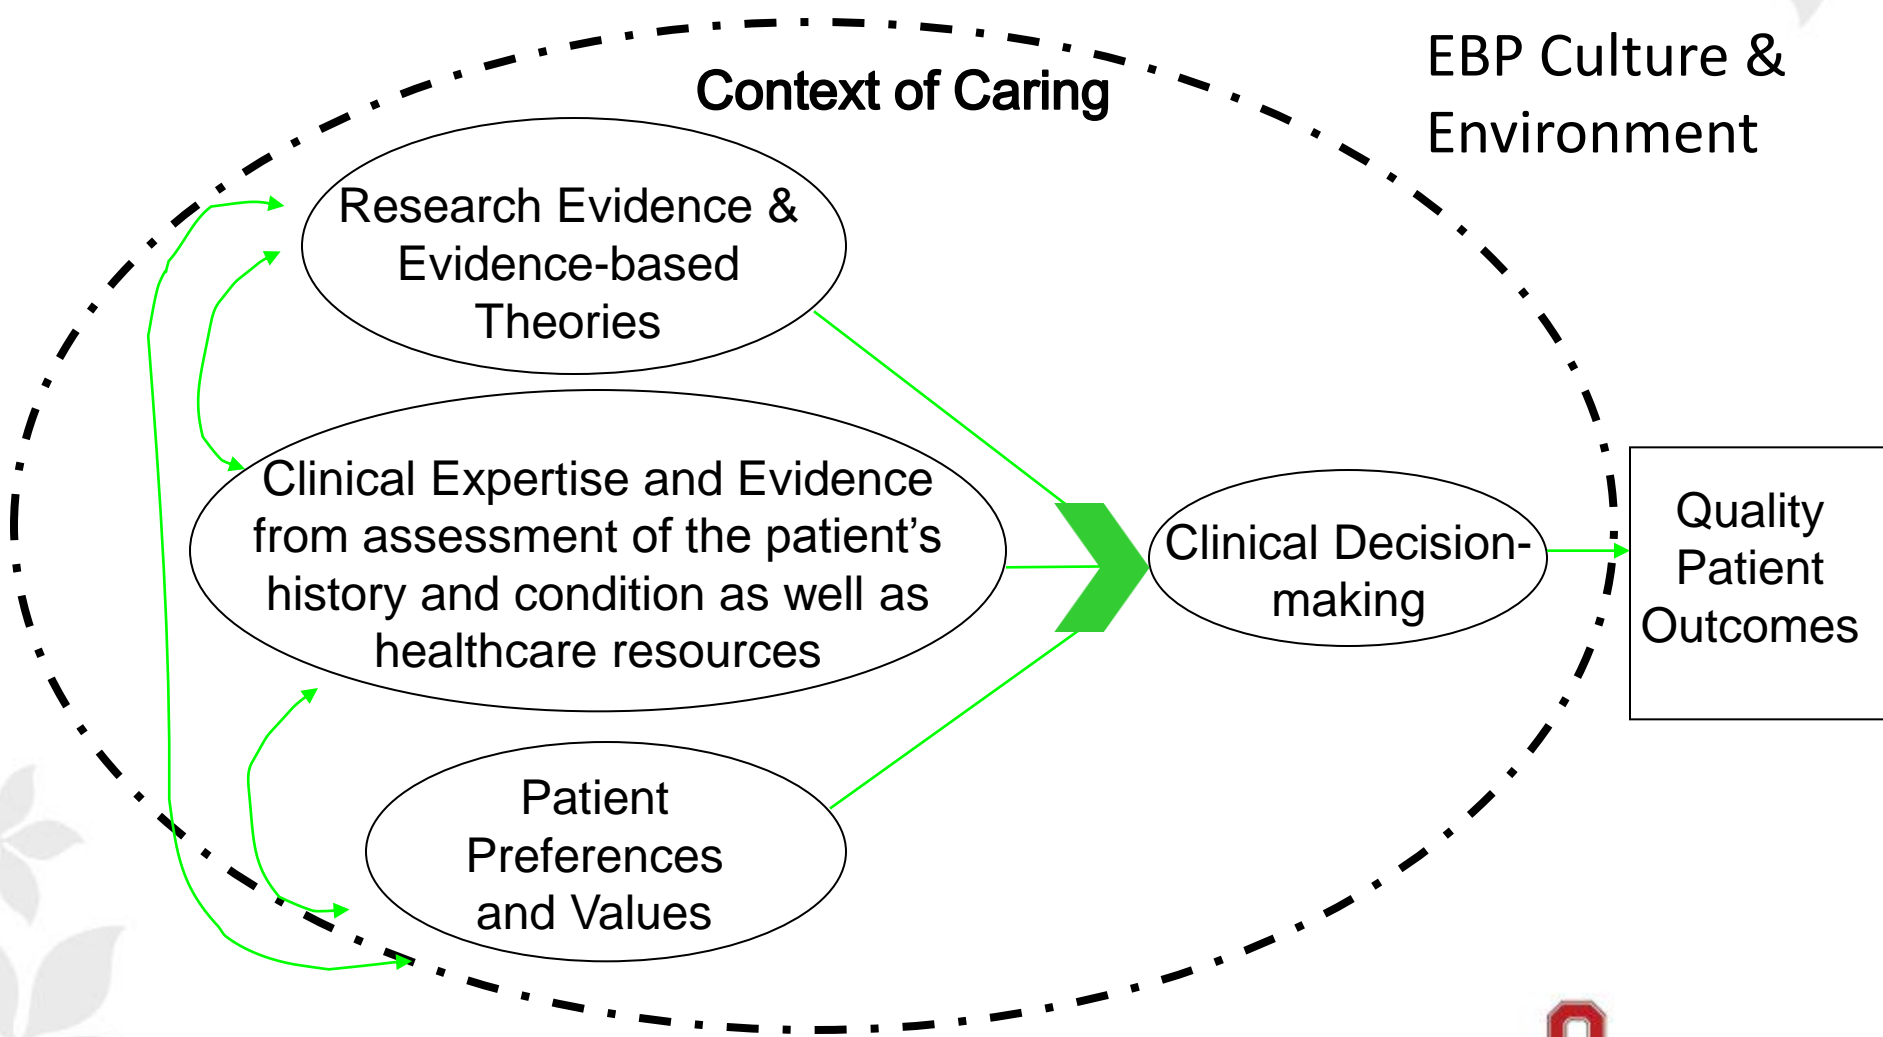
EBP Culture & Environment

Context of Caring

Research Evidence & Evidence-based Theories

Clinical Expertise and Evidence from assessment of the patient's history and condition as well as healthcare resources

Patient Preferences and Values

Clinical Decision-making

Quality Patient Outcomes